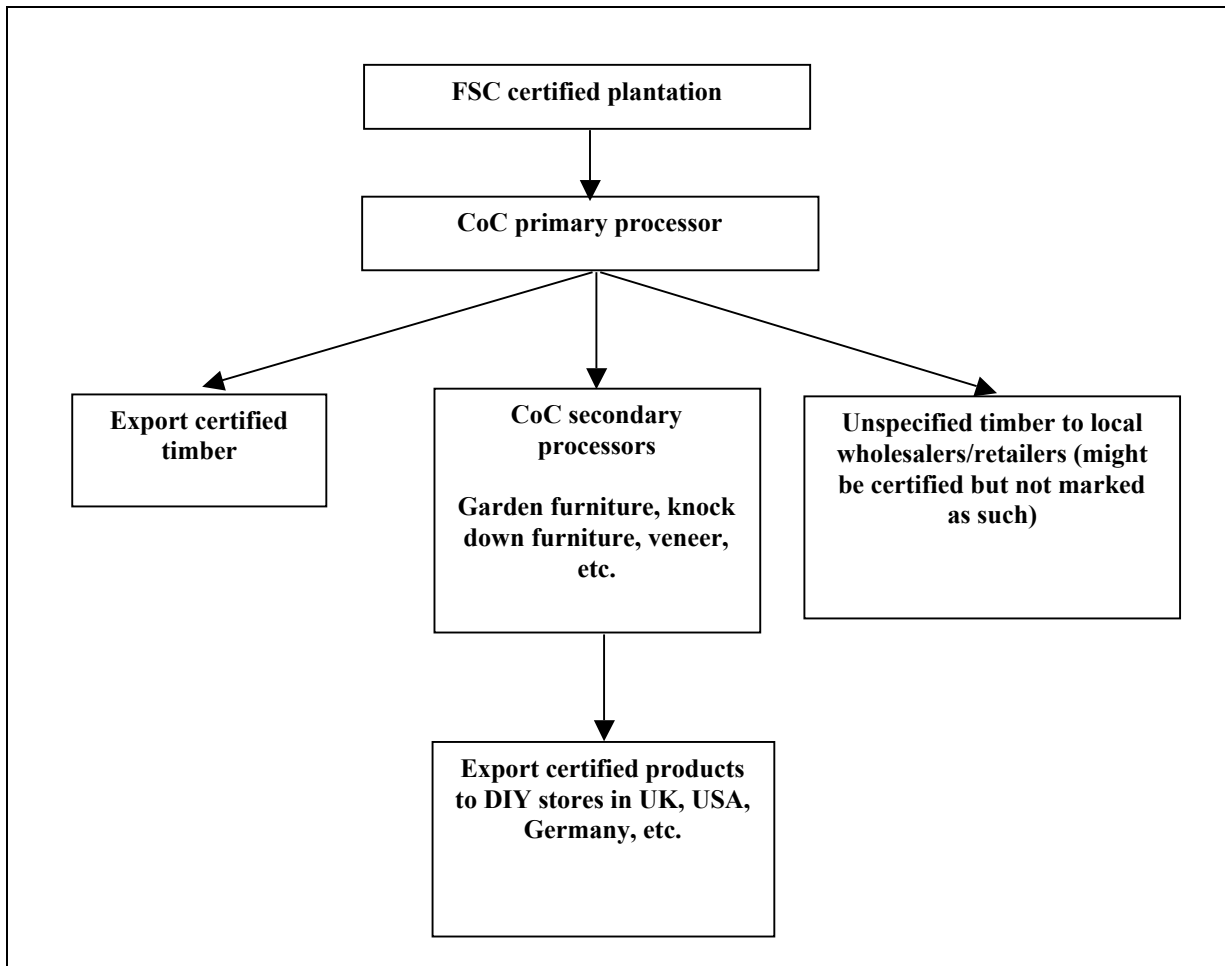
FSC certified plantation

CoC primary processor

Export certified timber

CoC secondary processors

Garden furniture, knock down furniture, veneer, etc.

Unspecified timber to local wholesalers/retailers (might be certified but not marked as such)

Export certified products to DIY stores in UK, USA, Germany, etc.